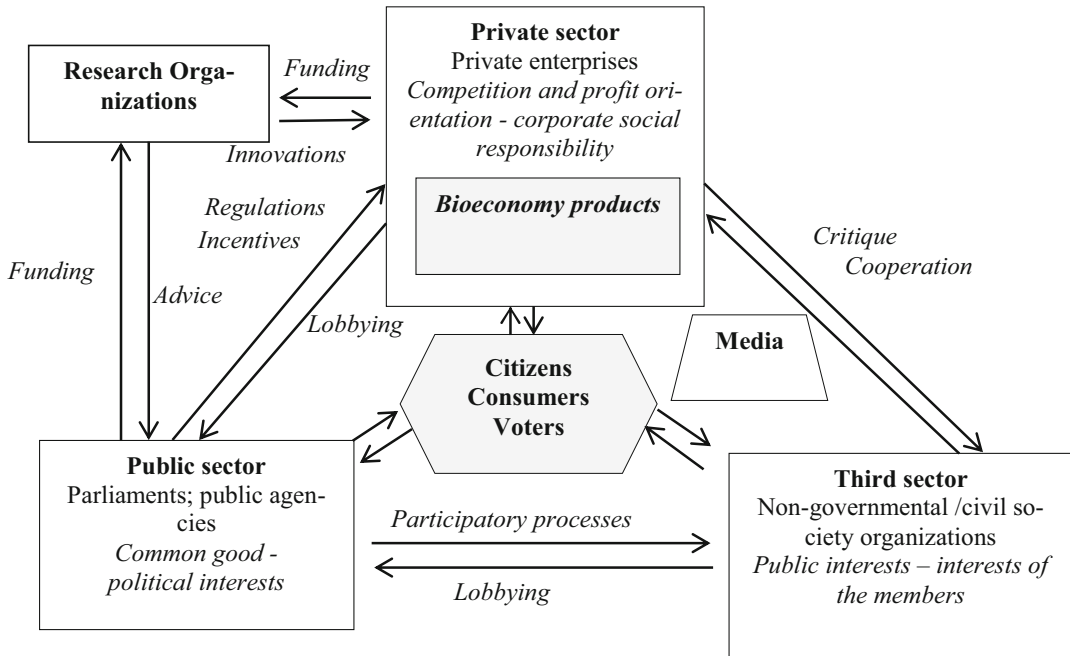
Research Organizations

Funding

Innovations

Private sector
Private enterprises
Competition and profit orientation - corporate social responsibility

Bioeconomy products

Regulations
Incentives

Funding

Advice

Lobbying

Critique
Cooperation

Media

Citizens
Consumers
Voters

Public sector
Parliaments; public agencies
Common good - political interests

Participatory processes

Lobbying

Third sector
Non-governmental /civil society organizations
Public interests – interests of the members